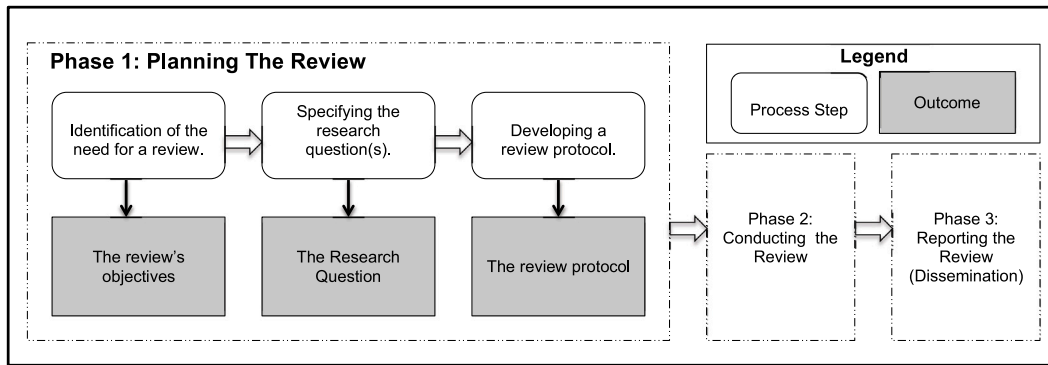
Phase 1: Planning The Review

Identification of the need for a review.

Specifying the research question(s).

Developing a review protocol.

The review's objectives

The Research Question

The review protocol

Legend

Process Step

Outcome

Phase 2: Conducting the Review

Phase 3: Reporting the Review (Dissemination)